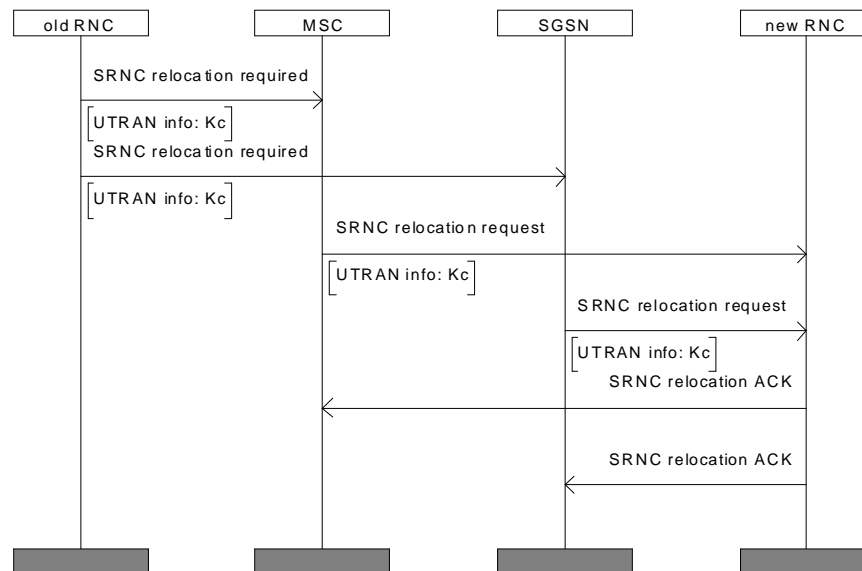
old RNC

MSC

SGSN

new RNC

SRNC relocation required

UTRAN info: Kc

SRNC relocation required

UTRAN info: Kc

SRNC relocation request

UTRAN info: Kc

SRNC relocation request

UTRAN info: Kc

SRNC relocation ACK

SRNC relocation ACK